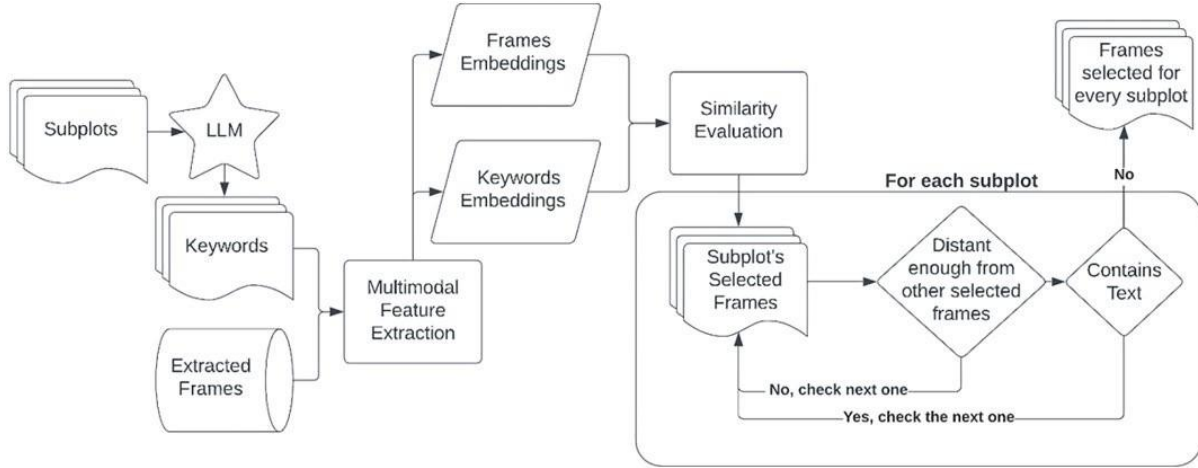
Subplots

LLM

Keywords

Extracted Frames

Multimodal Feature Extraction

Frames Embeddings

Keywords Embeddings

Similarity Evaluation

Frames selected for every subplot

No

For each subplot

Subplot's Selected Frames

Distant enough from other selected frames

Contains Text

No, check next one

Yes, check the next one